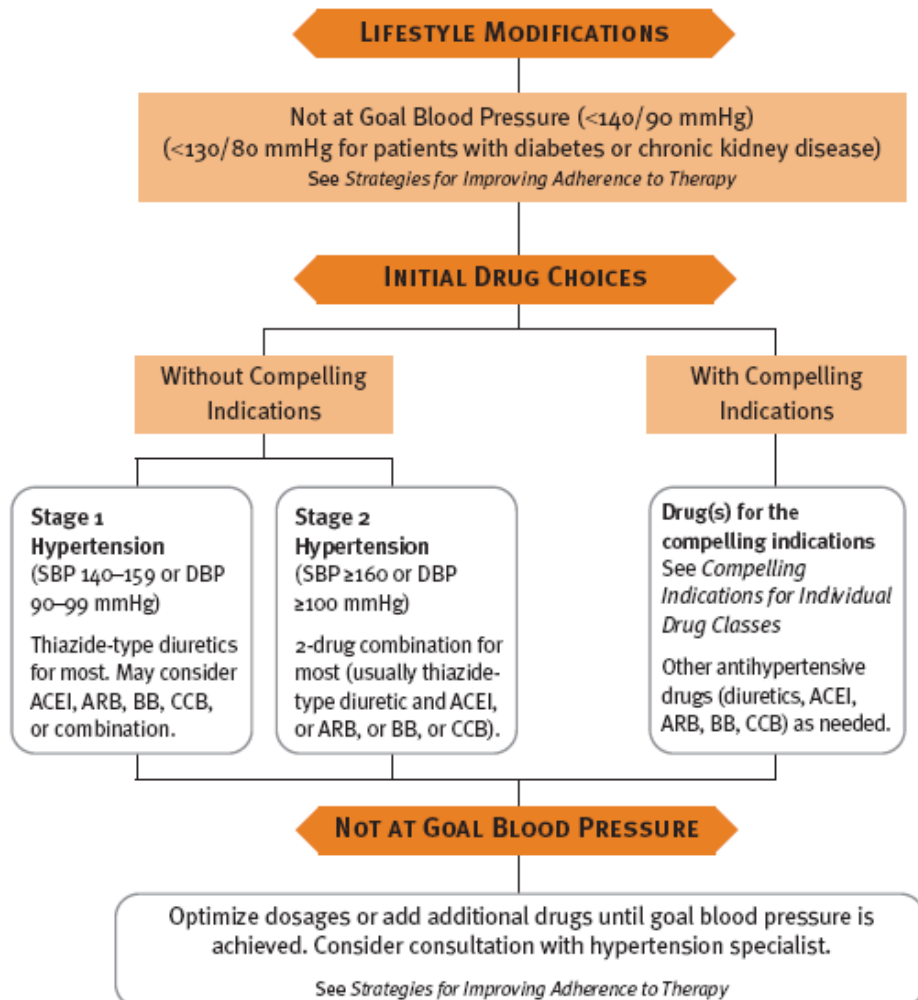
LIFESTYLE MODIFICATIONS

Not at Goal Blood Pressure (<140/90 mmHg)
(<130/80 mmHg for patients with diabetes or chronic kidney disease)
See Strategies for Improving Adherence to Therapy

INITIAL DRUG CHOICES

Without Compelling Indications

With Compelling Indications

Stage 1 Hypertension
(SBP 140–159 or DBP 90–99 mmHg)

Thiazide-type diuretics for most. May consider ACEI, ARB, BB, CCB, or combination.

Stage 2 Hypertension
(SBP ≥160 or DBP ≥100 mmHg)

2-drug combination for most (usually thiazide-type diuretic and ACEI, or ARB, or BB, or CCB).

Drug(s) for the compelling indications
See Compelling Indications for Individual Drug Classes

Other antihypertensive drugs (diuretics, ACEI, ARB, BB, CCB) as needed.

NOT AT GOAL BLOOD PRESSURE

Optimize dosages or add additional drugs until goal blood pressure is achieved. Consider consultation with hypertension specialist.

See Strategies for Improving Adherence to Therapy